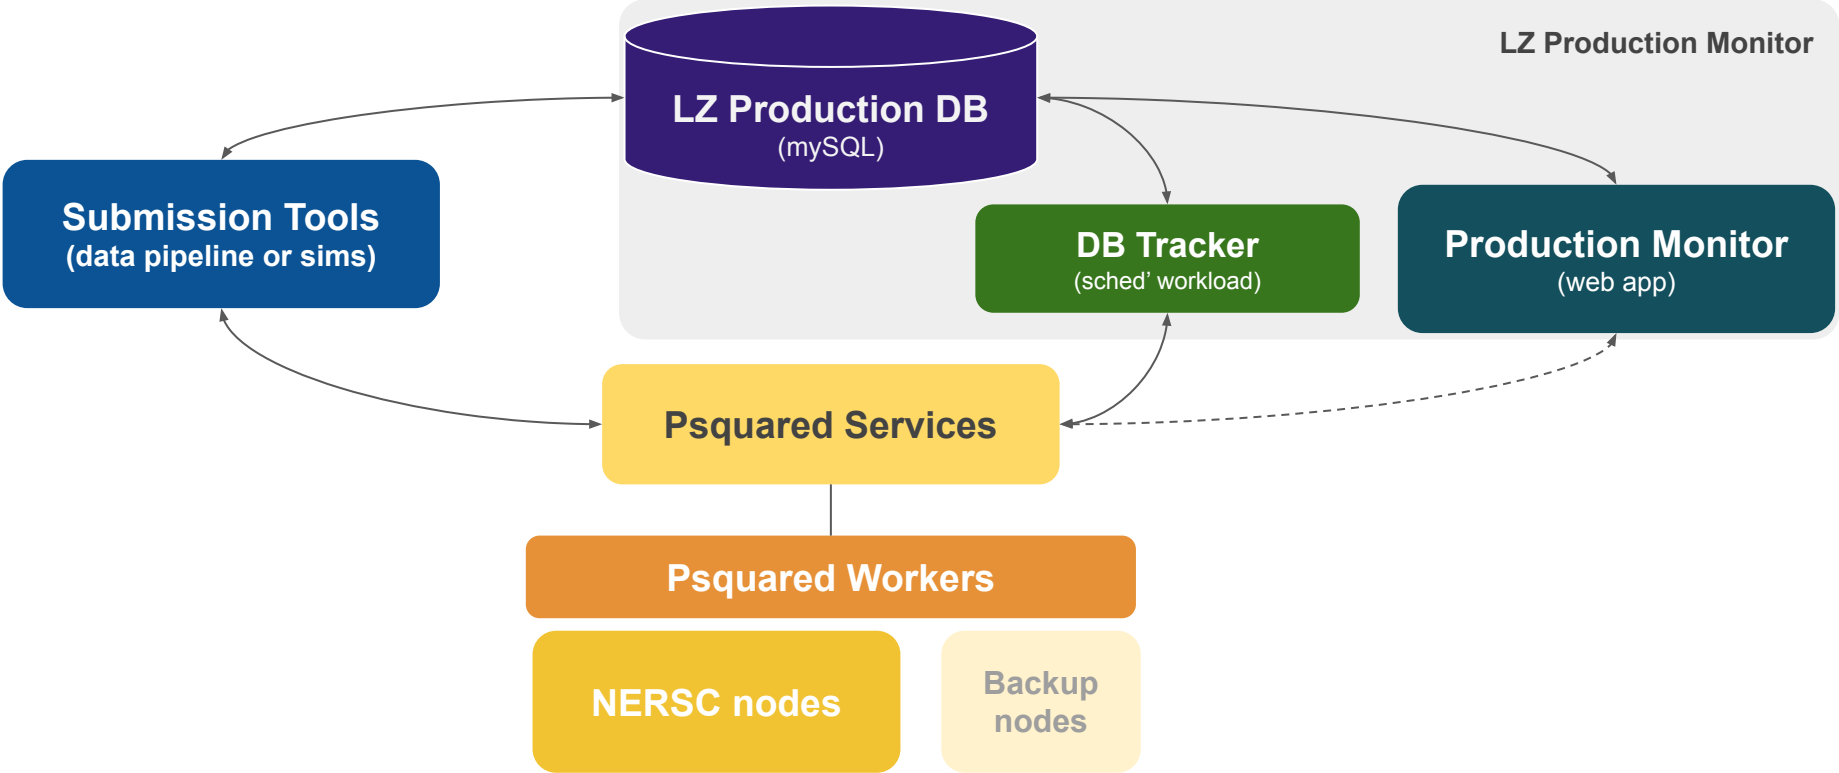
LZ Production Monitor

LZ Production DB
(mySQL)

Submission Tools
(data pipeline or sims)

DB Tracker
(sched' workload)

Production Monitor
(web app)

Psquared Services

Psquared Workers

NERSC nodes

Backup nodes